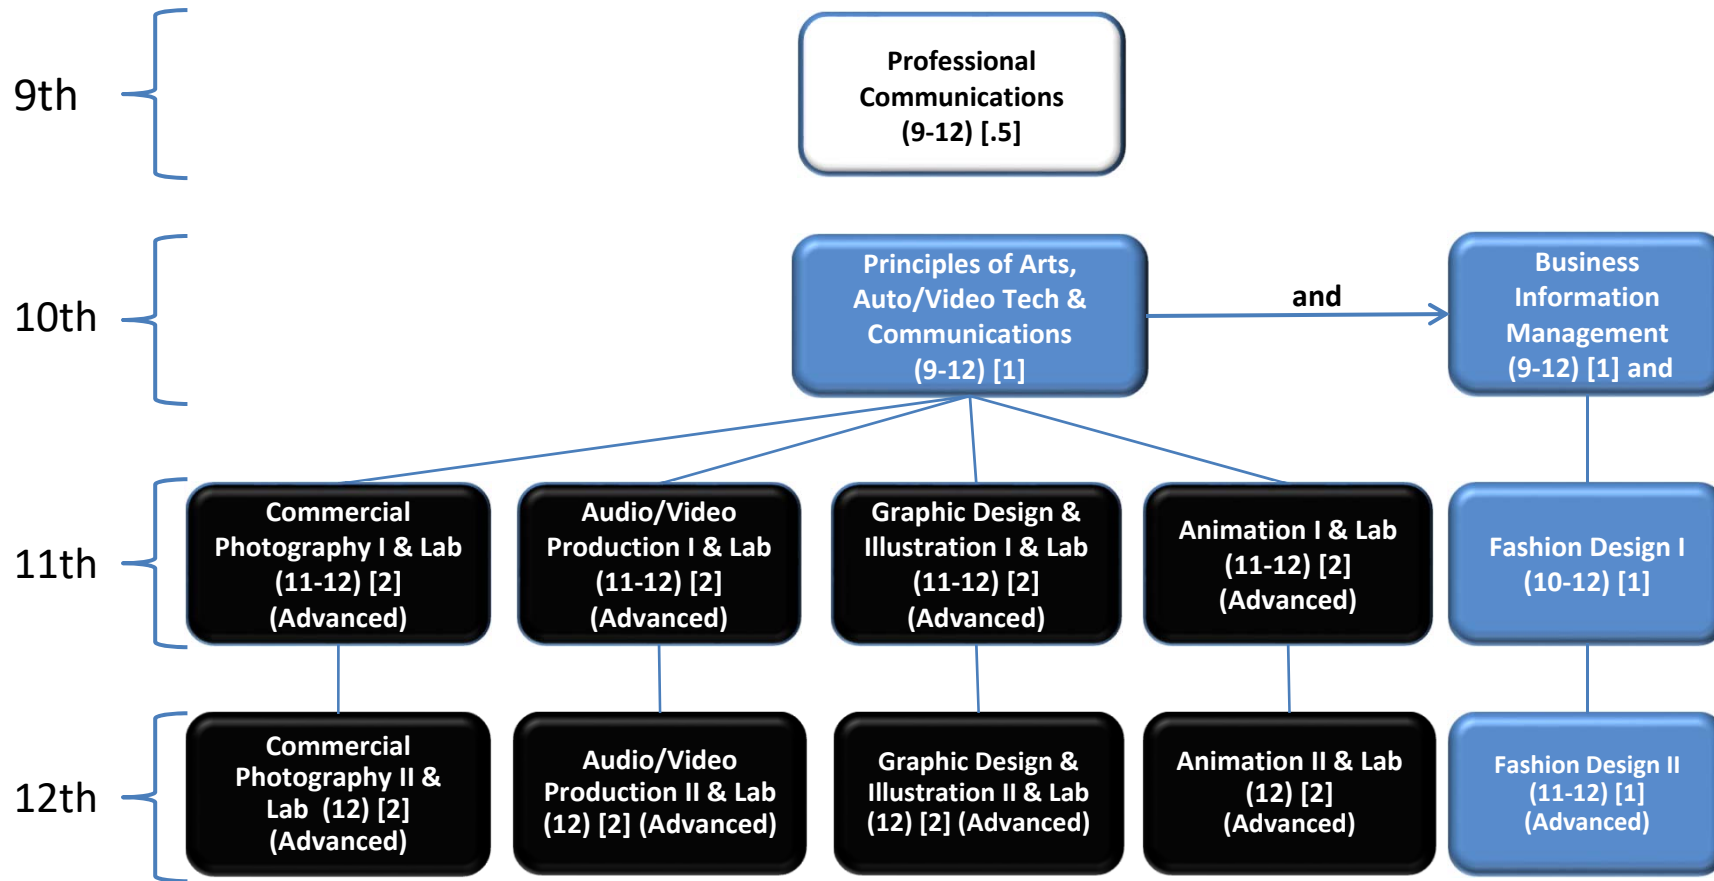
9th

Professional Communications (9-12) [.5]

10th

Principles of Arts, Auto/Video Tech & Communications (9-12) [1]

and

Business Information Management (9-12) [1] and

11th

Commercial Photography I & Lab (11-12) [2] (Advanced)

Audio/Video Production I & Lab (11-12) [2] (Advanced)

Graphic Design & Illustration I & Lab (11-12) [2] (Advanced)

Animation I & Lab (11-12) [2] (Advanced)

Fashion Design I (10-12) [1]

12th

Commercial Photography II & Lab (12) [2] (Advanced)

Audio/Video Production II & Lab (12) [2] (Advanced)

Graphic Design & Illustration II & Lab (12) [2] (Advanced)

Animation II & Lab (12) [2] (Advanced)

Fashion Design II (11-12) [1] (Advanced)